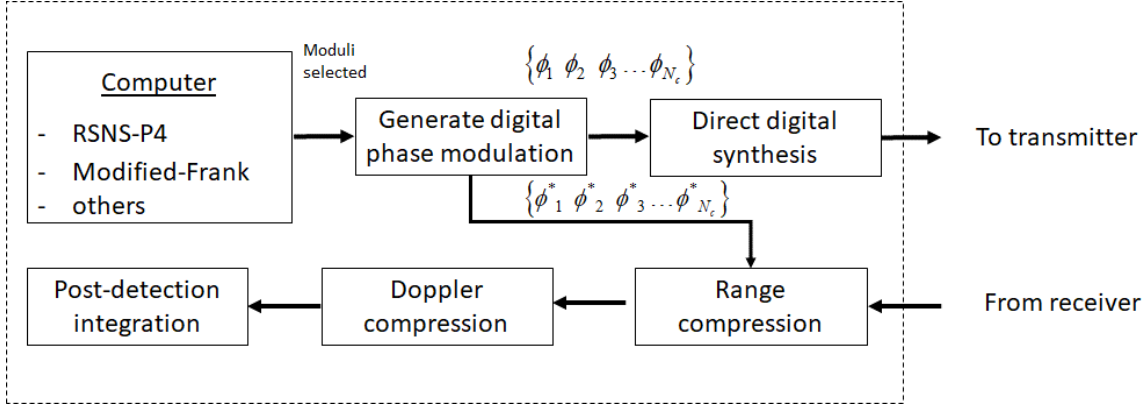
Computer

- RSNS-P4
- Modified-Frank
- others

Moduli selected

$\left\{\phi_1\ \phi_2\ \phi_3 \cdots \phi_{N_c}\right\}$

Generate digital phase modulation

Direct digital synthesis

To transmitter

$\left\{\phi^*_1\ \phi^*_2\ \phi^*_3 \cdots \phi^*_{N_c}\right\}$

Post-detection integration

Doppler compression

Range compression

From receiver